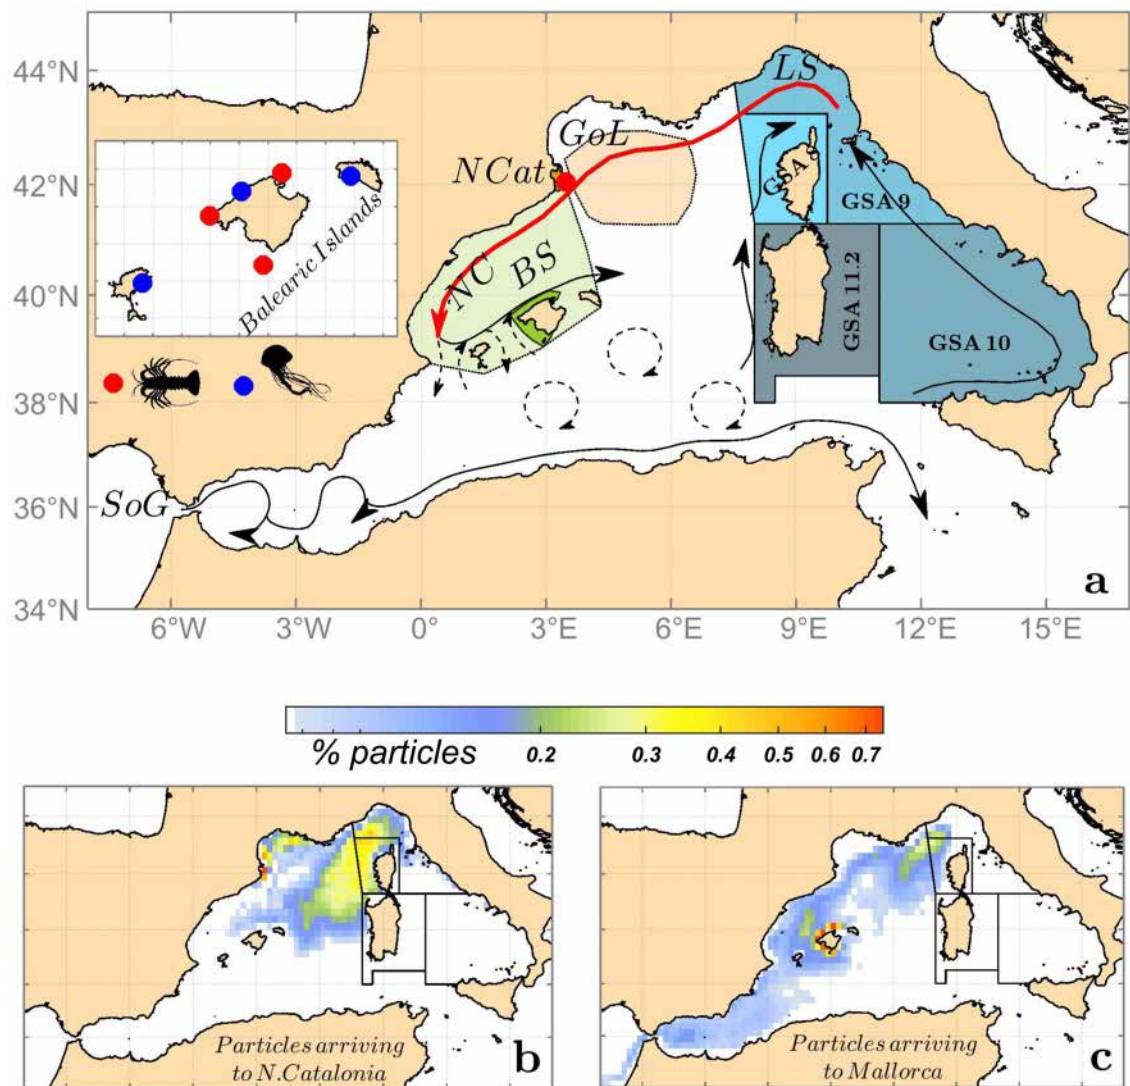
44°N
42°N
40°N
38°N
36°N
34°N
6°W
3°W
0°
3°E
6°E
9°E
12°E
15°E

Balearic Islands
LS
GoL
NCat
NC
BS
GSA 9
GSA 11.2
GSA 10
SoG
a

% particles
0.2
0.3
0.4
0.5
0.6
0.7

Particles arriving to N.Catalonia
b

Particles arriving to Mallorca
c